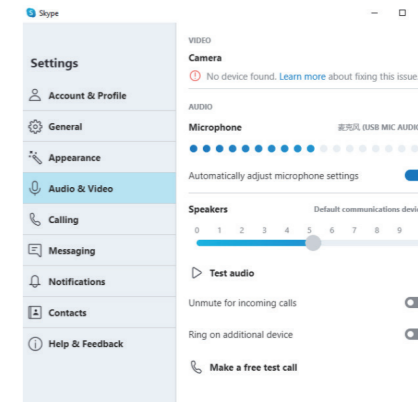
Skype

Settings

Account & Profile

General

Appearance

Audio & Video

Calling

Messaging

Notifications

Contacts

Help & Feedback

VIDEO

Camera

No device found. Learn more about fixing this issue

AUDIO

Microphone

麦克风 (USB MIC AUDI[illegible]

Automatically adjust microphone settings

Speakers

Default communications devi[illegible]

0 1 2 3 4 5 6 7 8 9

Test audio

Unmute for incoming calls

Ring on additional device

Make a free test call